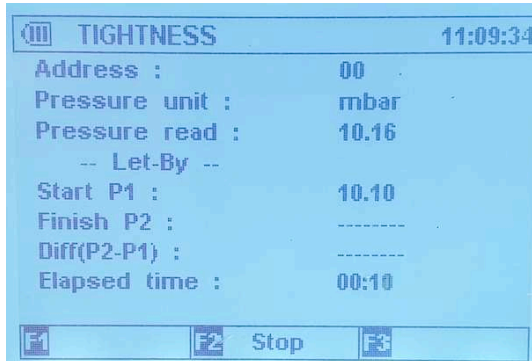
TIGHTNESS 11:09:34

| | |
|---|---|
| Address : | 00 |
| Pressure unit : | mbar |
| Pressure read : | 10.16 |
| -- Let-By -- | |
| Start P1 : | 10.10 |
| Finish P2 : | -------- |
| Diff(P2-P1) : | -------- |
| Elapsed time : | 00:10 |

F1 F2 Stop F3